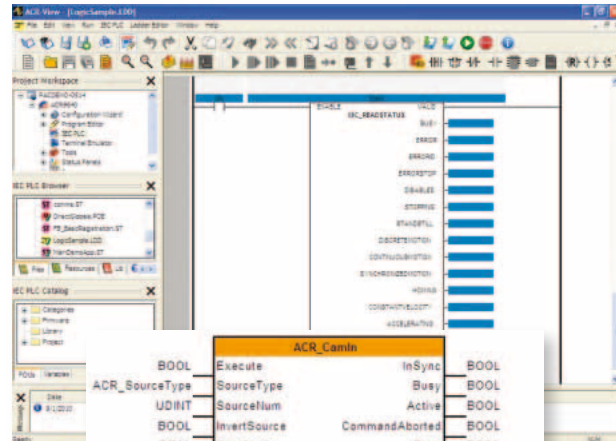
ACR-View - [LogicSample.LDD]

File Edit View Run IEC PLC Ladder Editor Window Help

Project Workspace

PACDEMO-0614
ACR9640
Configuration Wizard
Program Editor
IEC PLC
Terminal Emulator
Tools
Status Panels

IEC PLC Browser

comms.ST
DirectGlobals.POE
FB_BasicRegistration.ST
LogicSample.LDD
YianDemoApp.ST

Files Resources Lib

IEC PLC Catalog

Categories
Firmware
Library
Project

POUs Variables

Date
8/1/2010

Ready

ENABLE VALID
ISC_READSTATUS
BUSY
ERROR
ERRORID
ERRORSTOP
DISABLED
STOPPING
STANDSTILL
DISCRETEMOTION
CONTINUOUSMOTION
SYNCHRONIZEDMOTION
HOMING
CONSTANTVELOCITY
ACCELERATING

| | ACR_CamIn | | |
|---|---|---|---|
| BOOL | Execute | InSync | BOOL |
| ACR_SourceType | SourceType | Busy | BOOL |
| UDINT | SourceNum | Active | BOOL |
| BOOL | InvertSource | CommandAborted | BOOL |